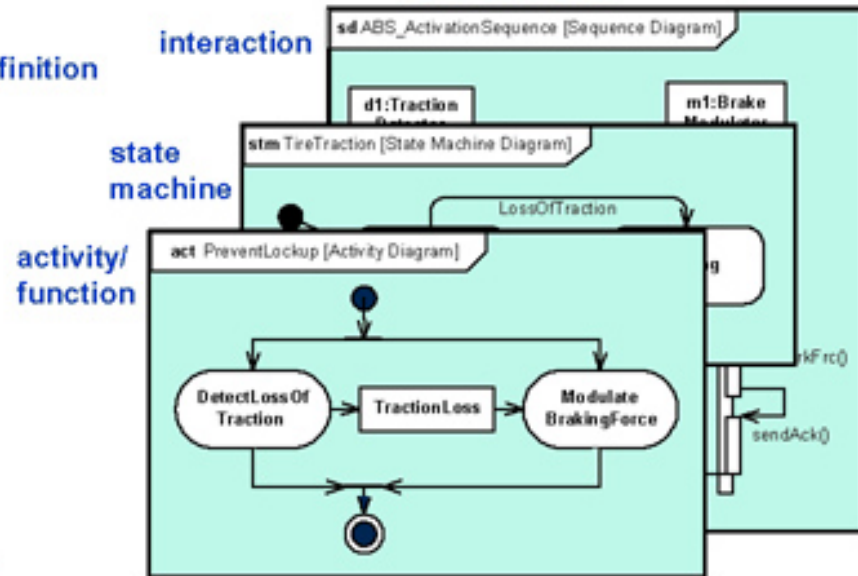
finition

interaction

sd ABS_ActivationSequence [Sequence Diagram]

d1:Traction

m1:Brake Modulator

state machine

stm TireTraction [State Machine Diagram]

LossOfTraction

activity/ function

act PreventLockup [Activity Diagram]

g

rkFrc()

DetectLossOf Traction

TractionLoss

Modulate BrakingForce

sendAck()